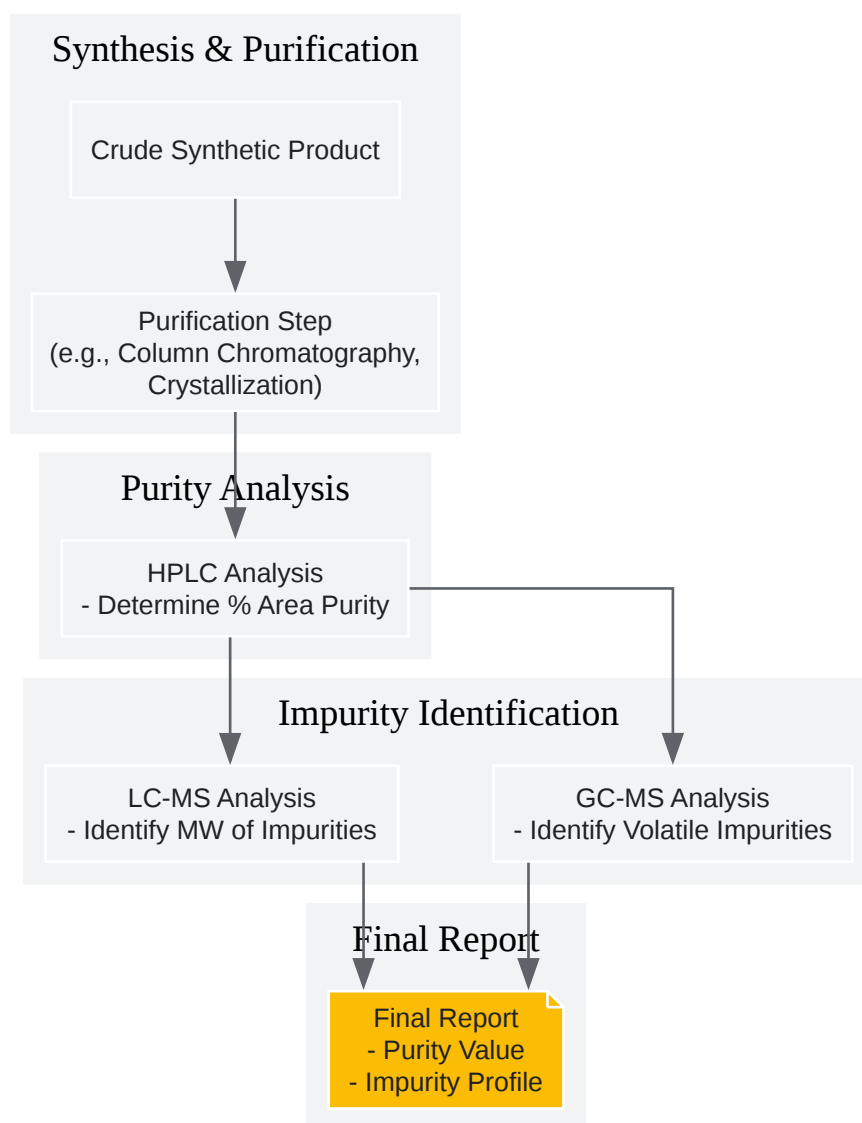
Synthesis & Purification

Crude Synthetic Product

Purification Step
(e.g., Column Chromatography, Crystallization)

Purity Analysis

HPLC Analysis
- Determine % Area Purity

Impurity Identification

LC-MS Analysis
- Identify MW of Impurities

GC-MS Analysis
- Identify Volatile Impurities

Final Report

Final Report
- Purity Value
- Impurity Profile